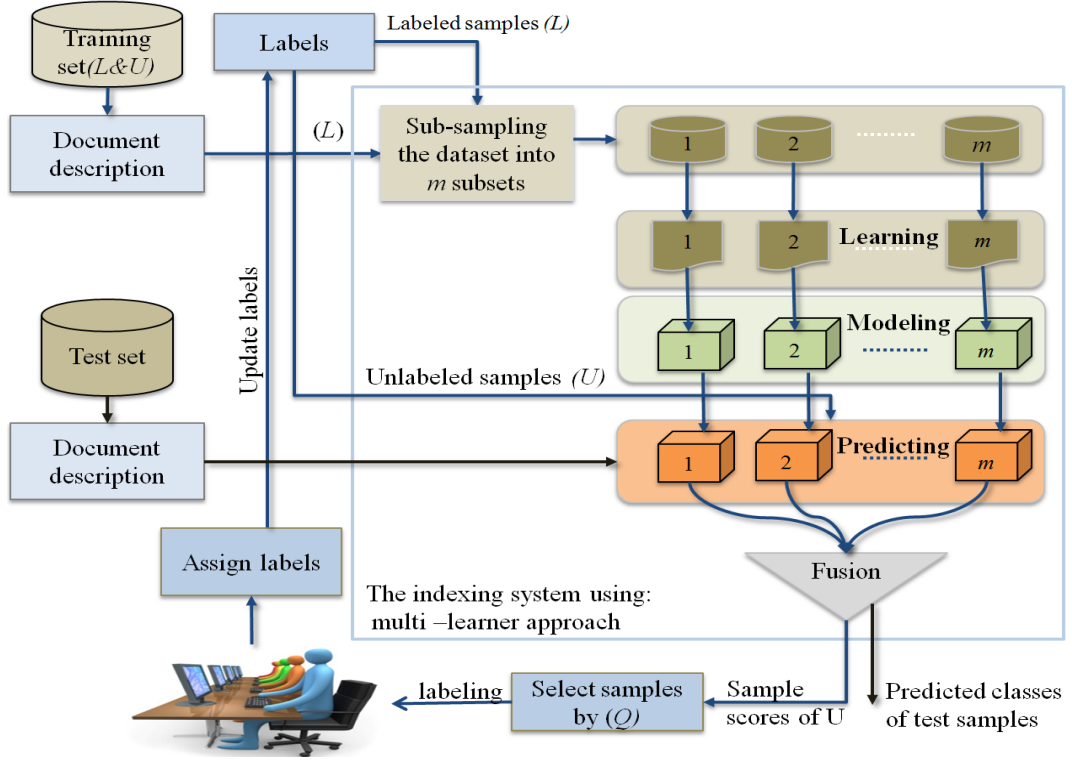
Training set(L&U)

Labels

Labeled samples (L)

Document description

(L)

Sub-sampling the dataset into m subsets

1

2

m

Learning

1

2

m

Update labels

Modeling

1

2

m

Test set

Unlabeled samples (U)

Document description

Predicting

1

2

m

Assign labels

Fusion

The indexing system using: multi –learner approach

labeling

Select samples by (Q)

Sample scores of U

Predicted classes of test samples